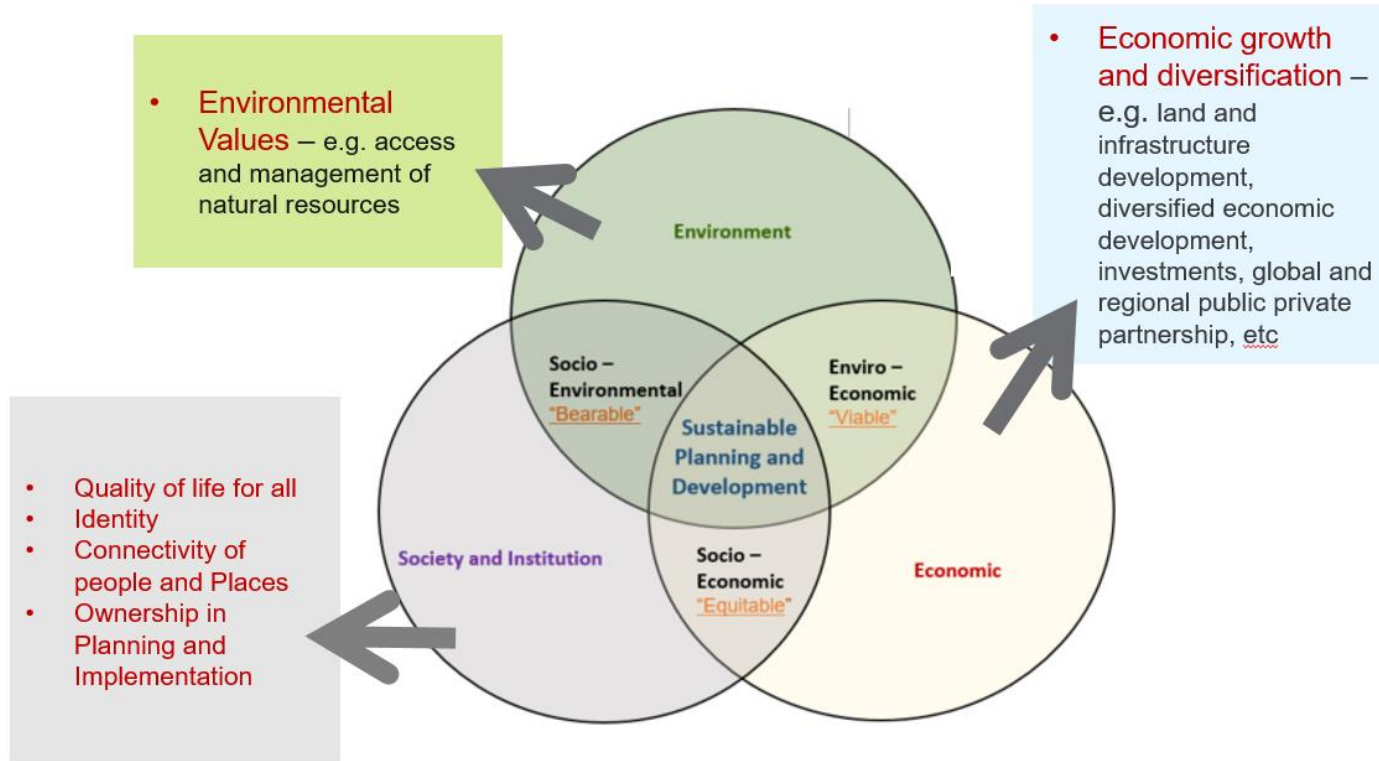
• Environmental Values – e.g. access and management of natural resources

• Economic growth and diversification – e.g. land and infrastructure development, diversified economic development, investments, global and regional public private partnership, etc

Environment

Socio – Environmental "Bearable"

Enviro – Economic "Viable"

Sustainable Planning and Development

Society and Institution

Socio – Economic "Equitable"

Economic

• Quality of life for all
• Identity
• Connectivity of people and Places
• Ownership in Planning and Implementation